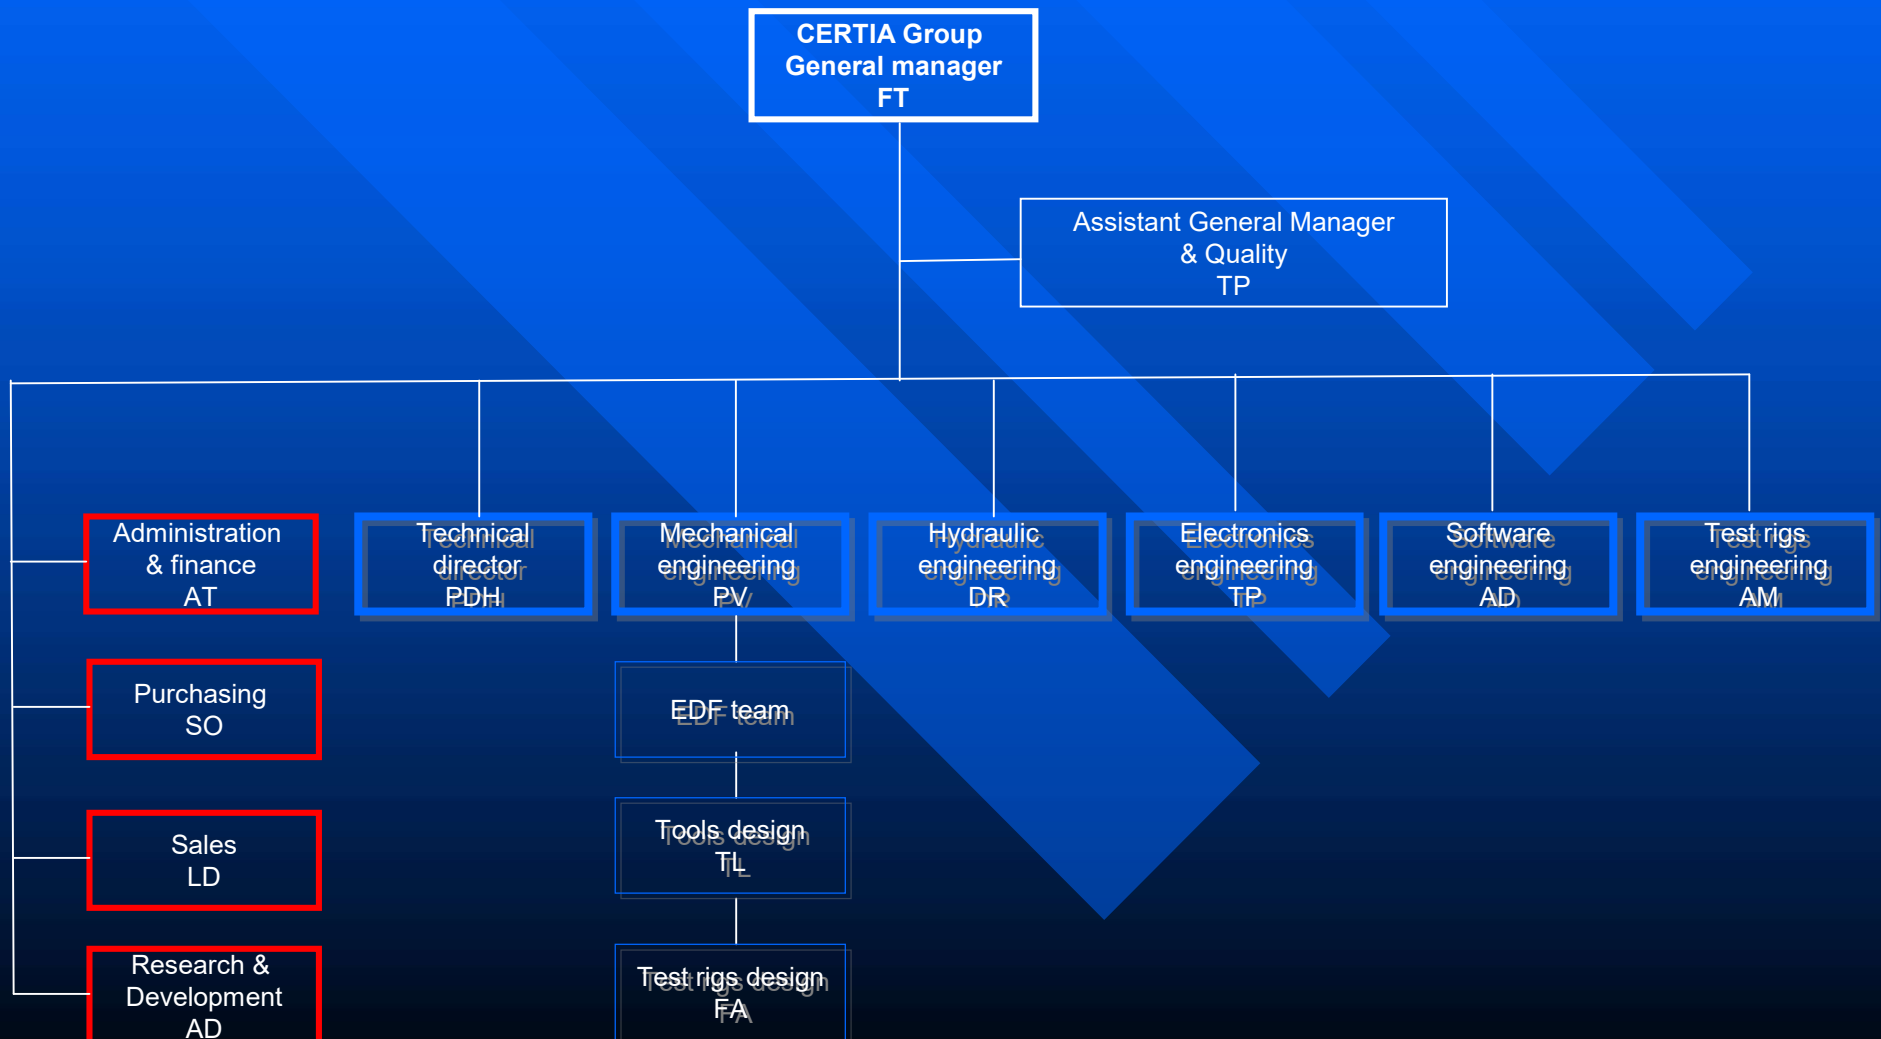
CERTIA Group
General manager
FT

Assistant General Manager
& Quality
TP

Administration
& finance
AT

Technical
director
PDH

Mechanical
engineering
PV

Hydraulic
engineering
DR

Electronics
engineering
TP

Software
engineering
AD

Test rigs
engineering
AM

Purchasing
SO

EDF team

Sales
LD

Tools design
TL

Research &
Development
AD

Test rigs design
FA